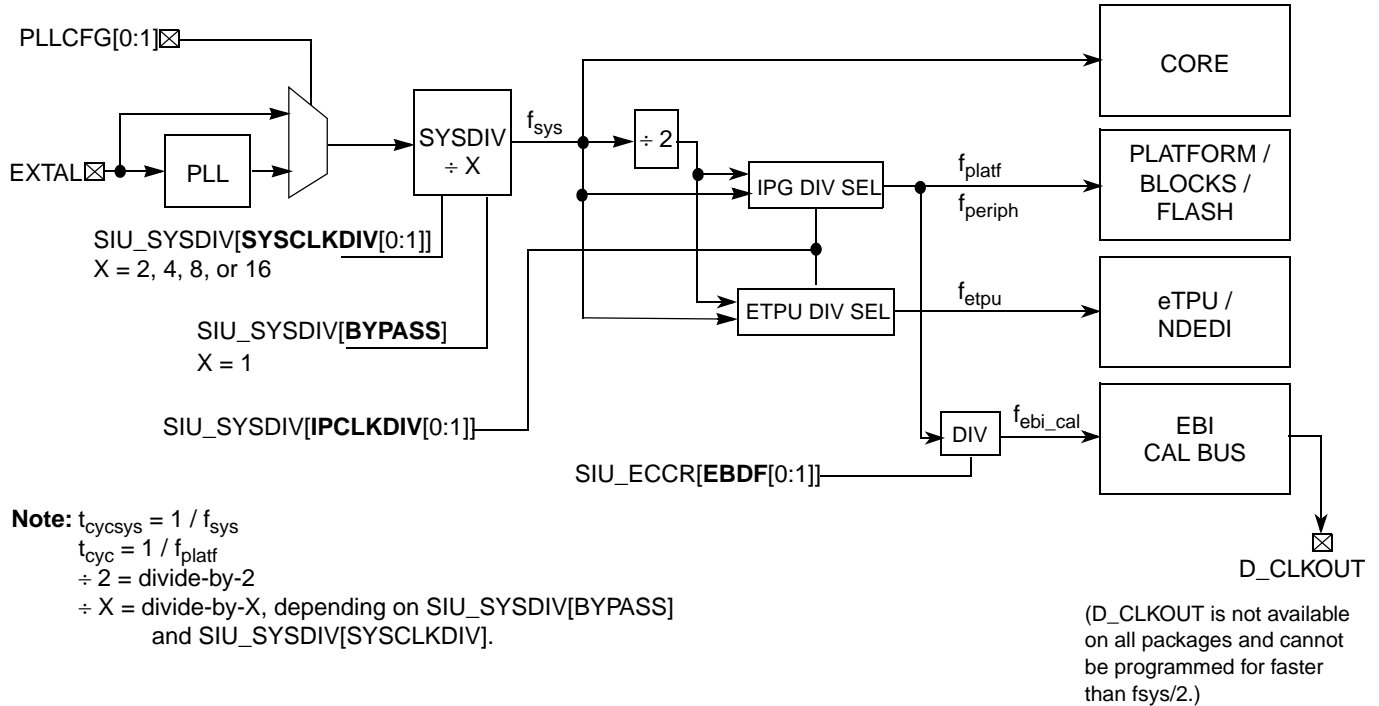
PLLCFG[0:1]

EXTAL

PLL

SYSDIV
$\div$ X

$f_{sys}$

$\div$ 2

CORE

IPG DIV SEL

$f_{platf}$

$f_{periph}$

PLATFORM /
BLOCKS /
FLASH

SIU_SYSDIV[**SYSCLKDIV**[0:1]]
X = 2, 4, 8, or 16

ETPU DIV SEL

$f_{etpu}$

eTPU /
NDEDI

SIU_SYSDIV[**BYPASS**]
X = 1

SIU_SYSDIV[**IPCLKDIV**[0:1]]

DIV

$f_{ebi\_cal}$

EBI
CAL BUS

SIU_ECCR[**EBDF**[0:1]]

**Note:** $t_{cycsys}$ = 1 / $f_{sys}$
$t_{cyc}$ = 1 / $f_{platf}$
$\div$ 2 = divide-by-2
$\div$ X = divide-by-X, depending on SIU_SYSDIV[BYPASS] and SIU_SYSDIV[SYSCLKDIV].

D_CLKOUT

(D_CLKOUT is not available on all packages and cannot be programmed for faster than fsys/2.)